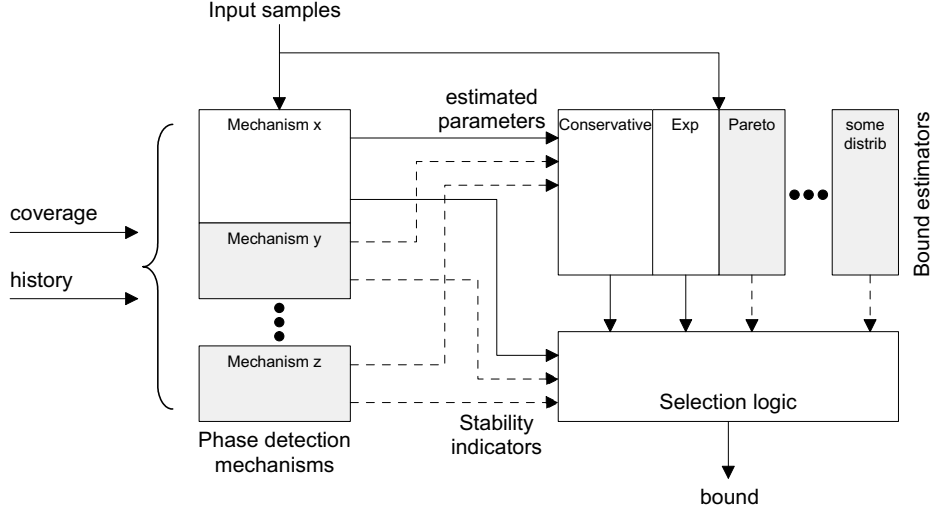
Input samples

coverage

history

Mechanism x

Mechanism y

Mechanism z

Phase detection mechanisms

estimated parameters

Stability indicators

Conservative

Exp

Pareto

some distrib

Bound estimators

Selection logic

bound